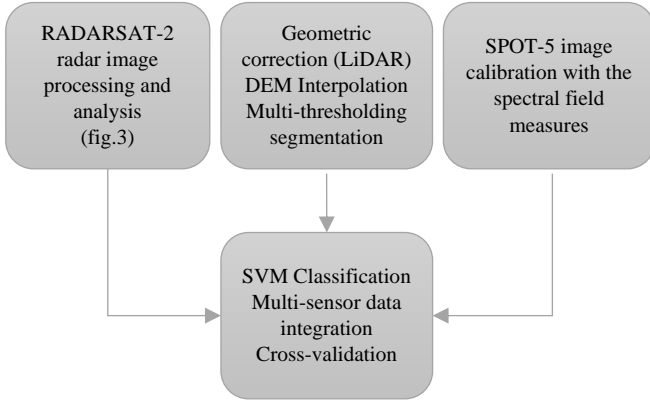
RADARSAT-2 radar image processing and analysis (fig.3)

Geometric correction (LiDAR) DEM Interpolation Multi-thresholding segmentation

SPOT-5 image calibration with the spectral field measures

SVM Classification Multi-sensor data integration Cross-validation